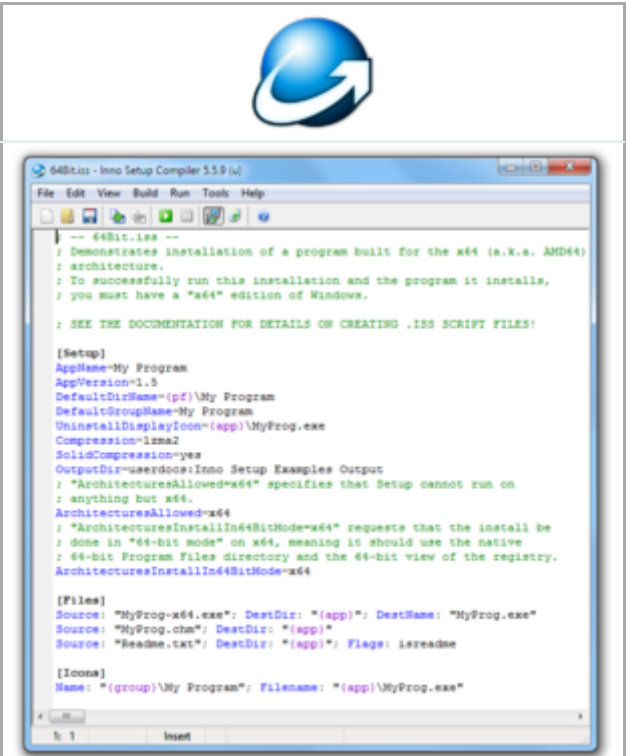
64Bit.iss - Inno Setup Compiler 5.5.9 (u)

File Edit View Build Run Tools Help

; -- 64Bit.iss --
; Demonstrates installation of a program built for the x64 (a.k.a. AMD64)
; architecture.
; To successfully run this installation and the program it installs,
; you must have a "x64" edition of Windows.

; SEE THE DOCUMENTATION FOR DETAILS ON CREATING .ISS SCRIPT FILES!

[Setup]
AppName=My Program
AppVersion=1.5
DefaultDirName={pf}\My Program
DefaultGroupName=My Program
UninstallDisplayIcon={app}\MyProg.exe
Compression=lzma2
SolidCompression=yes
OutputDir=userdocs:Inno Setup Examples Output
; "ArchitecturesAllowed=x64" specifies that Setup cannot run on
; anything but x64.
ArchitecturesAllowed=x64
; "ArchitecturesInstallIn64BitMode=x64" requests that the install be
; done in "64-bit mode" on x64, meaning it should use the native
; 64-bit Program Files directory and the 64-bit view of the registry.
ArchitecturesInstallIn64BitMode=x64

[Files]
Source: "MyProg-x64.exe"; DestDir: "{app}"; DestName: "MyProg.exe"
Source: "MyProg.chm"; DestDir: "{app}"
Source: "Readme.txt"; DestDir: "{app}"; Flags: isreadme

[Icons]
Name: "{group}\My Program"; Filename: "{app}\MyProg.exe"

1: 1 Insert